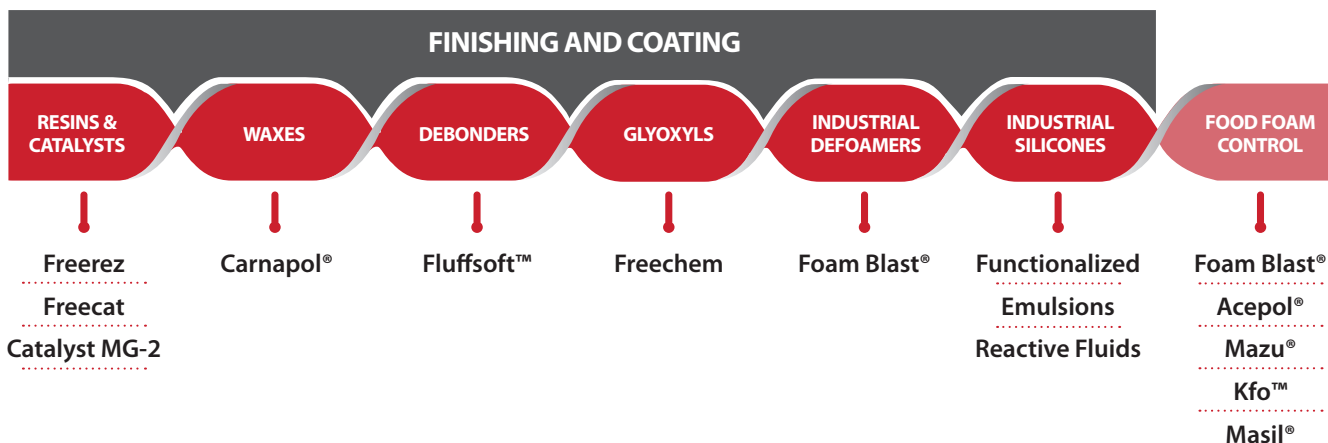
FINISHING AND COATING

RESINS & CATALYSTS

Freerez

Freecat

Catalyst MG-2

WAXES

Carnapol®

DEBONDERS

Fluffsoft™

GLYOXYLS

Freechem

INDUSTRIAL DEFOAMERS

Foam Blast®

INDUSTRIAL SILICONES

Functionalized

Emulsions

Reactive Fluids

FOOD FOAM CONTROL

Foam Blast®

Acepol®

Mazu®

Kfo™

Masil®